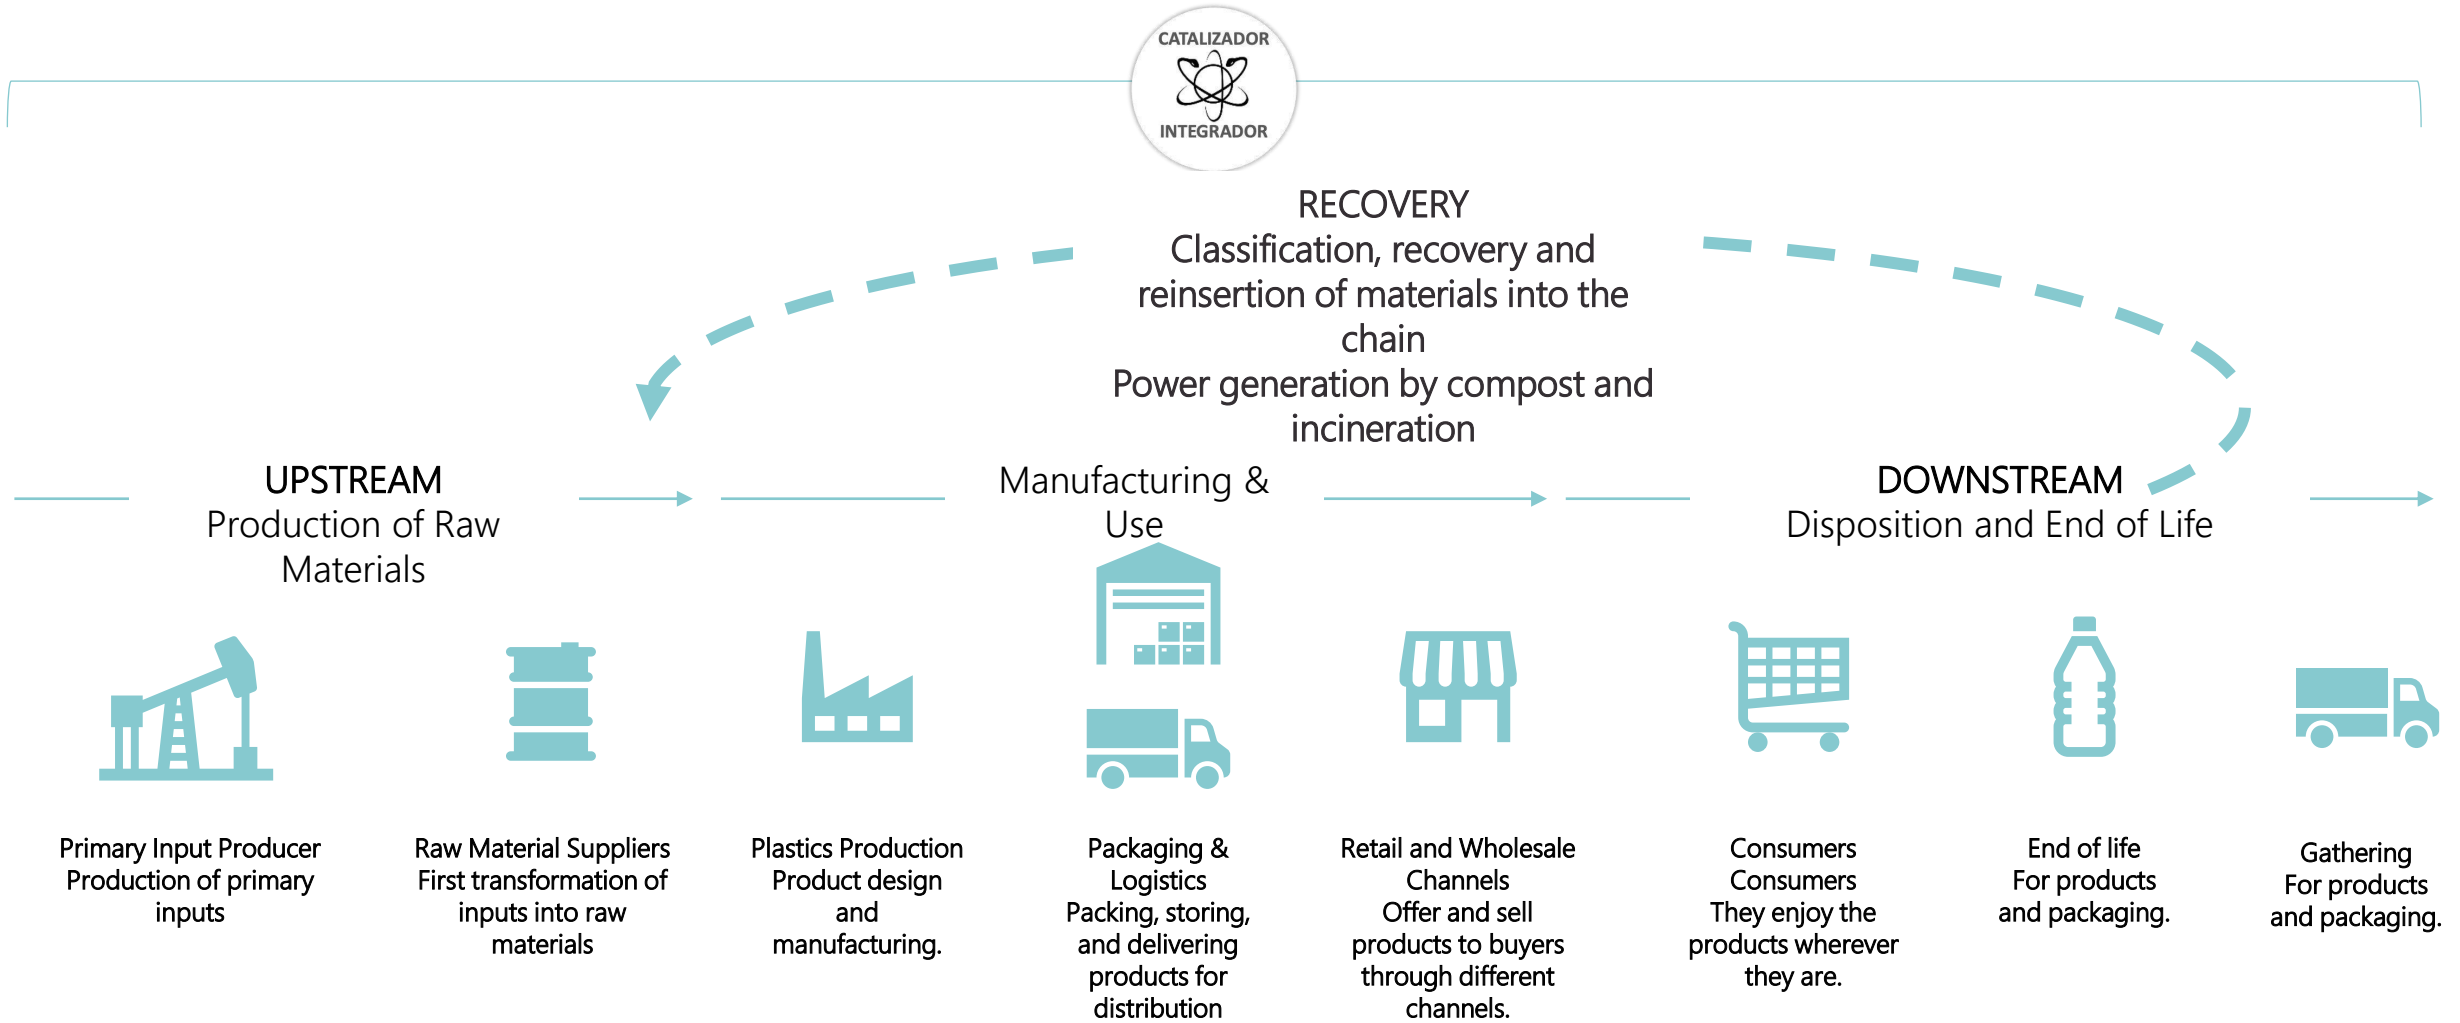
CATALIZADOR
INTEGRADOR

RECOVERY
Classification, recovery and reinsertion of materials into the chain
Power generation by compost and incineration

UPSTREAM
Production of Raw Materials

Manufacturing & Use

DOWNSTREAM
Disposition and End of Life

Primary Input Producer
Production of primary inputs

Raw Material Suppliers
First transformation of inputs into raw materials

Plastics Production
Product design and manufacturing.

Packaging & Logistics
Packing, storing, and delivering products for distribution

Retail and Wholesale Channels
Offer and sell products to buyers through different channels.

Consumers
Consumers
They enjoy the products wherever they are.

End of life
For products and packaging.

Gathering
For products and packaging.